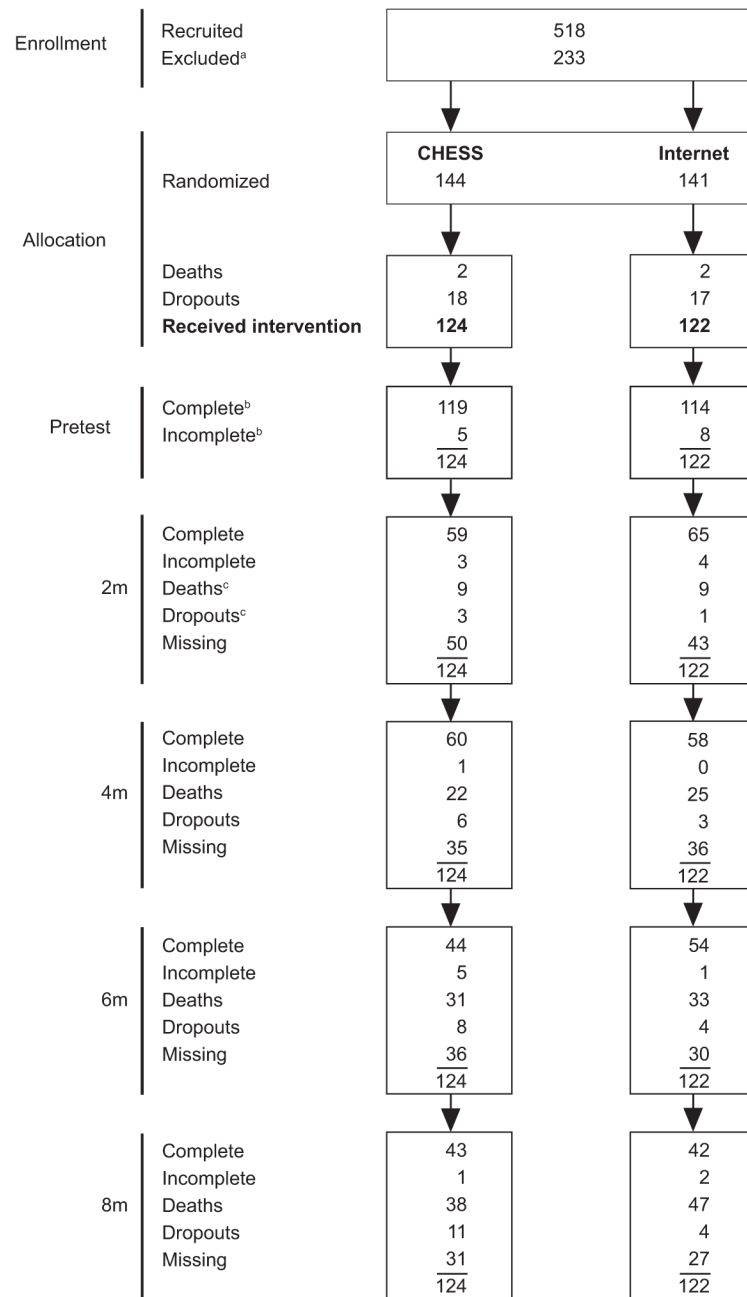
Enrollment
Recruited 518
Excluded$^{a}$ 233

Allocation
CHESS Internet
Randomized 144 141

Deaths 2 2
Dropouts 18 17
**Received intervention** **124** **122**

Pretest
Complete$^{b}$ 119 114
Incomplete$^{b}$ 5 8
124 122

2m
Complete 59 65
Incomplete 3 4
Deaths$^{c}$ 9 9
Dropouts$^{c}$ 3 1
Missing 50 43
124 122

4m
Complete 60 58
Incomplete 1 0
Deaths 22 25
Dropouts 6 3
Missing 35 36
124 122

6m
Complete 44 54
Incomplete 5 1
Deaths 31 33
Dropouts 8 4
Missing 36 30
124 122

8m
Complete 43 42
Incomplete 1 2
Deaths 38 47
Dropouts 11 4
Missing 31 27
124 122